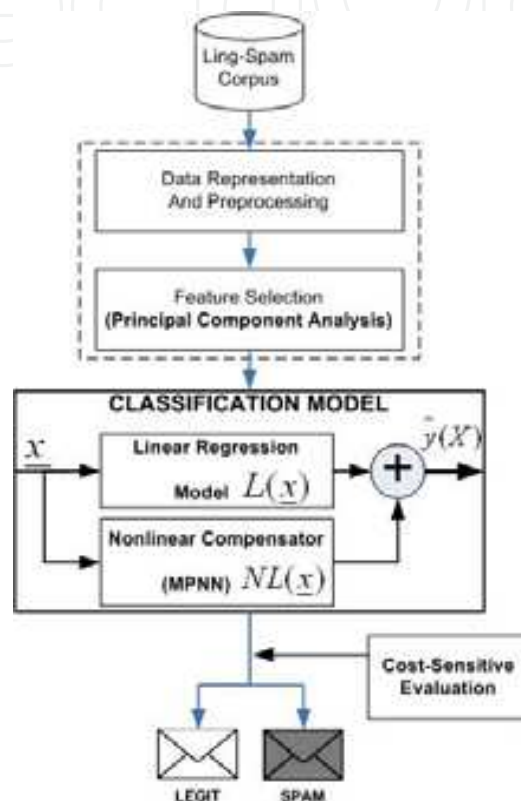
Ling-Spam Corpus

Data Representation And Preprocessing

Feature Selection (Principal Component Analysis)

CLASSIFICATION MODEL

$\underline{x}$

Linear Regression Model $L(\underline{x})$

Nonlinear Compensator (MPNN) $NL(\underline{x})$

$+$

$\hat{y}(X)$

Cost-Sensitive Evaluation

LEGIT

SPAM